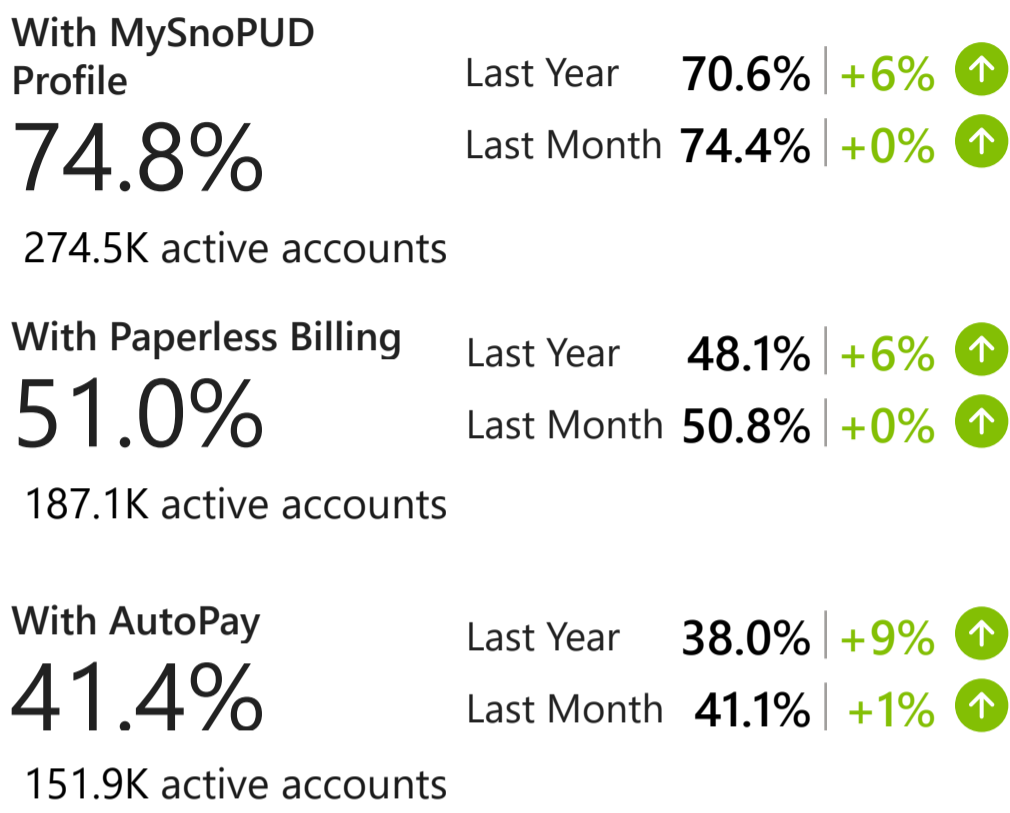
With MySnoPUD Profile

74.8%

274.5K active accounts

| | | |
|---|---|---|
| Last Year | 70.6% | +6% |
| Last Month | 74.4% | +0% |

With Paperless Billing

51.0%

187.1K active accounts

| | | |
|---|---|---|
| Last Year | 48.1% | +6% |
| Last Month | 50.8% | +0% |

With AutoPay

41.4%

151.9K active accounts

| | | |
|---|---|---|
| Last Year | 38.0% | +9% |
| Last Month | 41.1% | +1% |